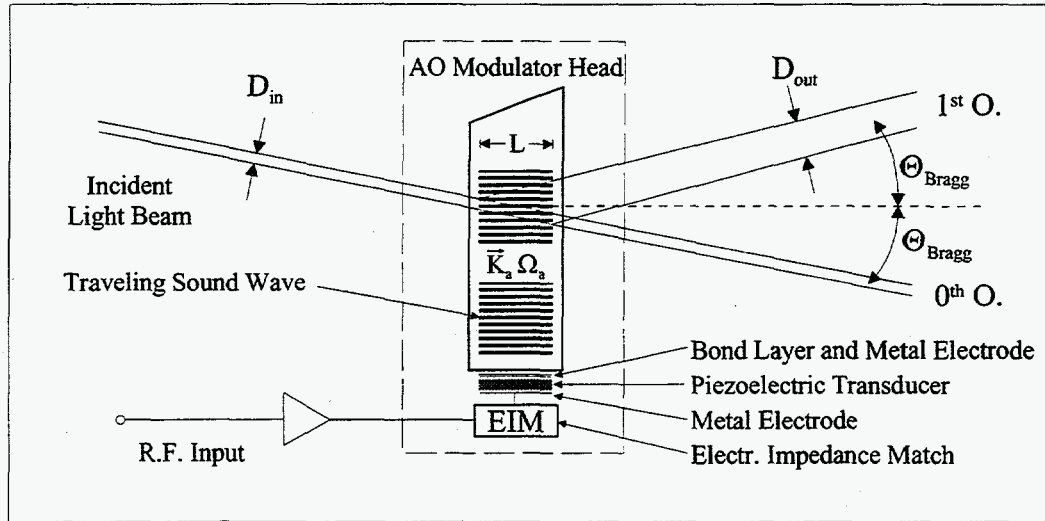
AO Modulator Head

$D_{in}$

$D_{out}$

$1^{st}$ O.

L

Incident Light Beam

$\Theta_{Bragg}$

$\Theta_{Bragg}$

$\vec{K}_a \, \Omega_a$

Traveling Sound Wave

$0^{th}$ O.

Bond Layer and Metal Electrode

Piezoelectric Transducer

Metal Electrode

EIM

R.F. Input

Electr. Impedance Match